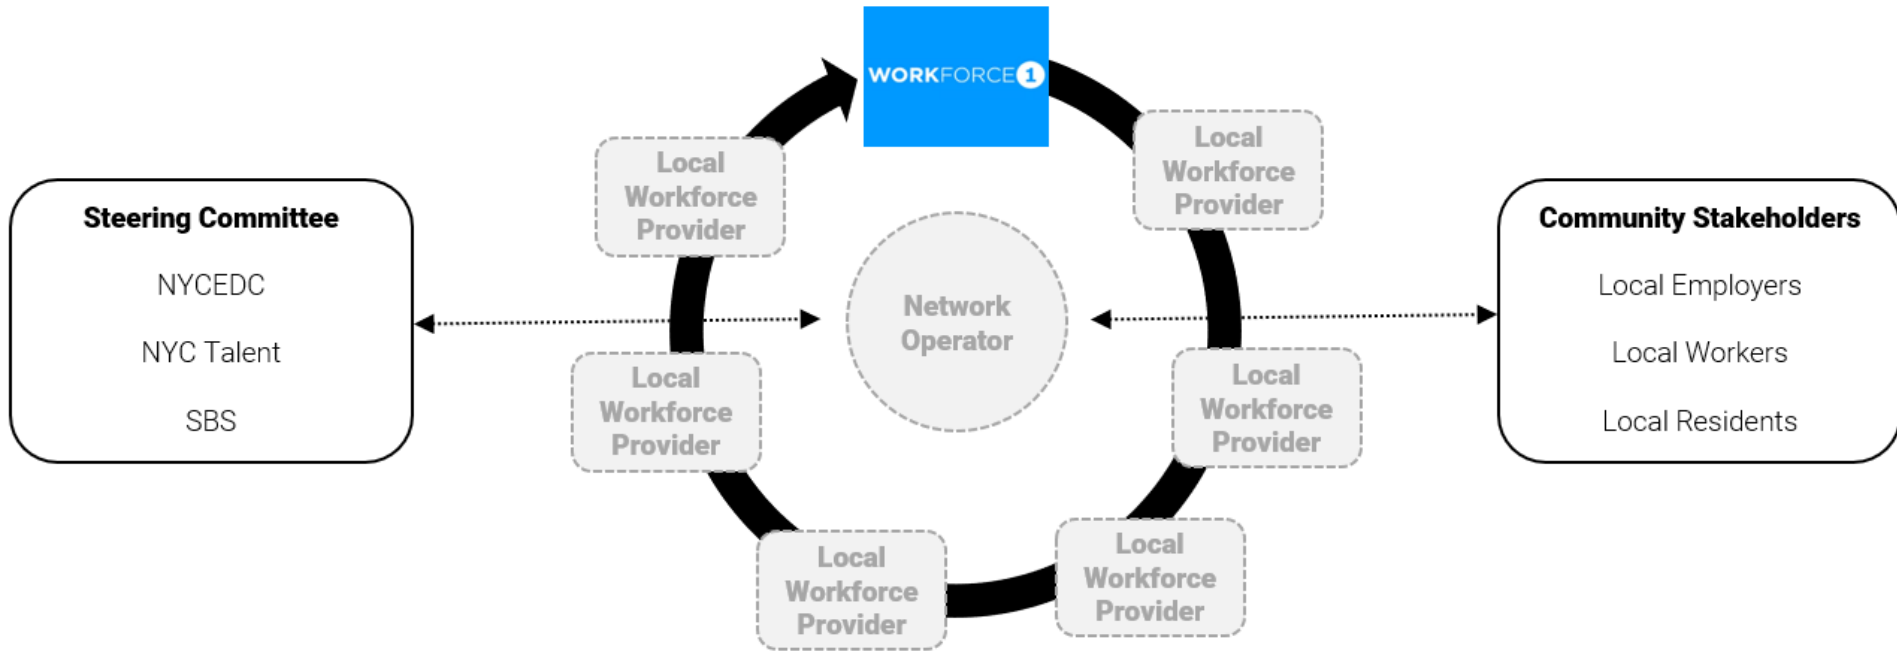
Steering Committee

NYCEDC

NYC Talent

SBS

WORKFORCE1

Local Workforce Provider

Local Workforce Provider

Network Operator

Local Workforce Provider

Local Workforce Provider

Local Workforce Provider

Local Workforce Provider

Community Stakeholders

Local Employers

Local Workers

Local Residents